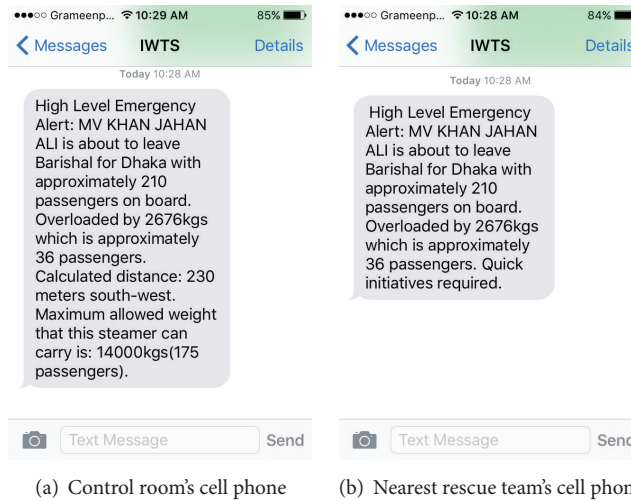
●●●○○ Grameenp... 10:29 AM 85%

Messages IWTS Details

Today 10:28 AM

High Level Emergency Alert: MV KHAN JAHAN ALI is about to leave Barishal for Dhaka with approximately 210 passengers on board. Overloaded by 2676kgs which is approximately 36 passengers. Calculated distance: 230 meters south-west. Maximum allowed weight that this steamer can carry is: 14000kgs(175 passengers).

Text Message Send

(a) Control room's cell phone

●●●○○ Grameenp... 10:28 AM 84%

Messages IWTS Details

Today 10:28 AM

High Level Emergency Alert: MV KHAN JAHAN ALI is about to leave Barishal for Dhaka with approximately 210 passengers on board. Overloaded by 2676kgs which is approximately 36 passengers. Quick initiatives required.

Text Message Send

(b) Nearest rescue team's cell phon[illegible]